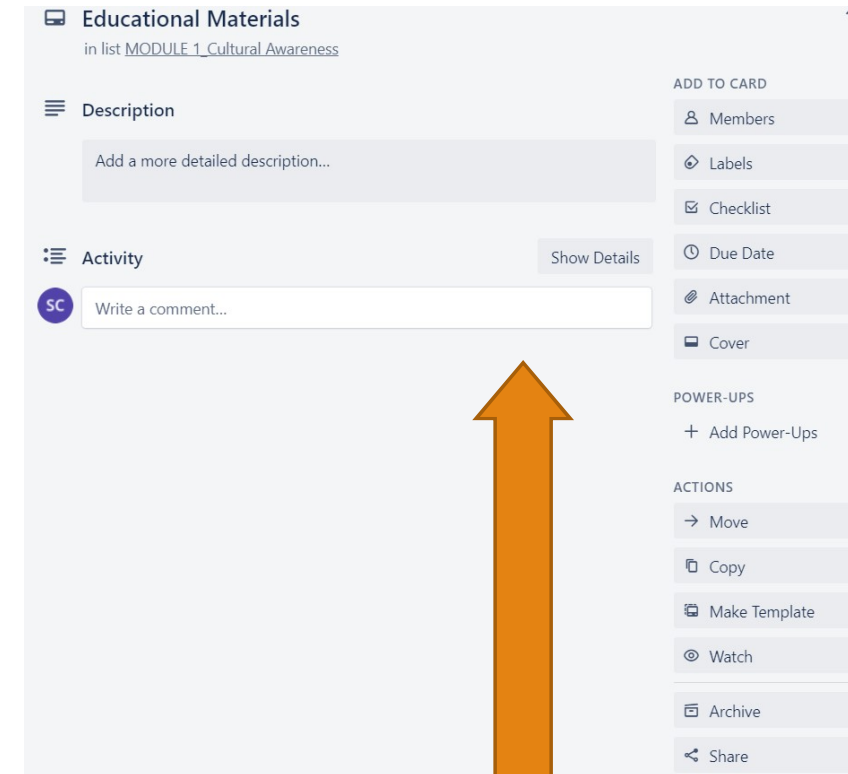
Educational Materials
in list MODULE 1_Cultural Awareness

Description

Add a more detailed description...

Activity

Show Details

SC

Write a comment...

ADD TO CARD

Members

Labels

Checklist

Due Date

Attachment

Cover

POWER-UPS

+ Add Power-Ups

ACTIONS

→ Move

Copy

Make Template

Watch

Archive

Share